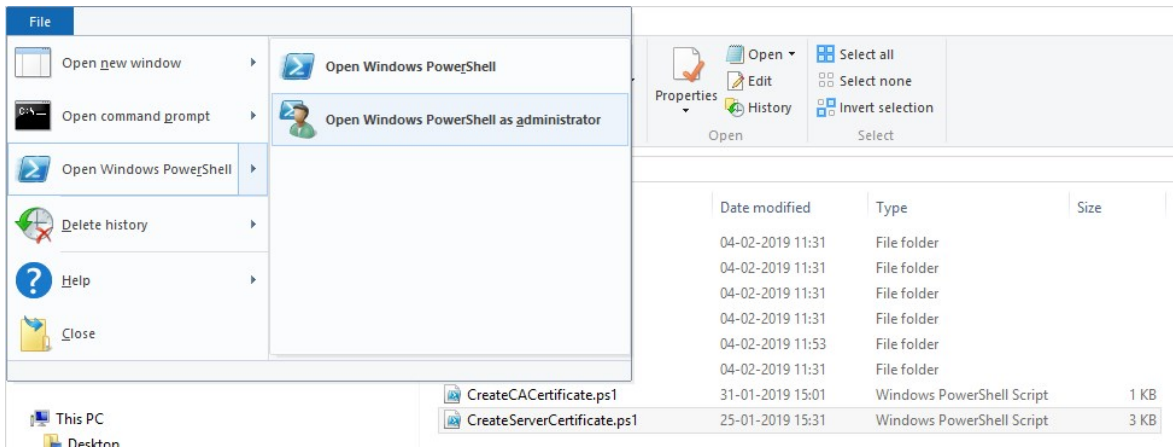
File

Open new window

Open command prompt

Open Windows PowerShell

Delete history

Help

Close

Open Windows PowerShell

Open Windows PowerShell as administrator

Properties

Open

Edit

History

Open

Select all

Select none

Invert selection

Select

| Date modified | Type | Size |
|---|---|---|
| 04-02-2019 11:31 | File folder | |
| 04-02-2019 11:31 | File folder | |
| 04-02-2019 11:31 | File folder | |
| 04-02-2019 11:31 | File folder | |
| 04-02-2019 11:53 | File folder | |
| 04-02-2019 11:31 | File folder | |
| CreateCACertificate.ps1 31-01-2019 15:01 | Windows PowerShell Script | 1 KB |
| CreateServerCertificate.ps1 25-01-2019 15:31 | Windows PowerShell Script | 3 KB |

This PC

Desktop